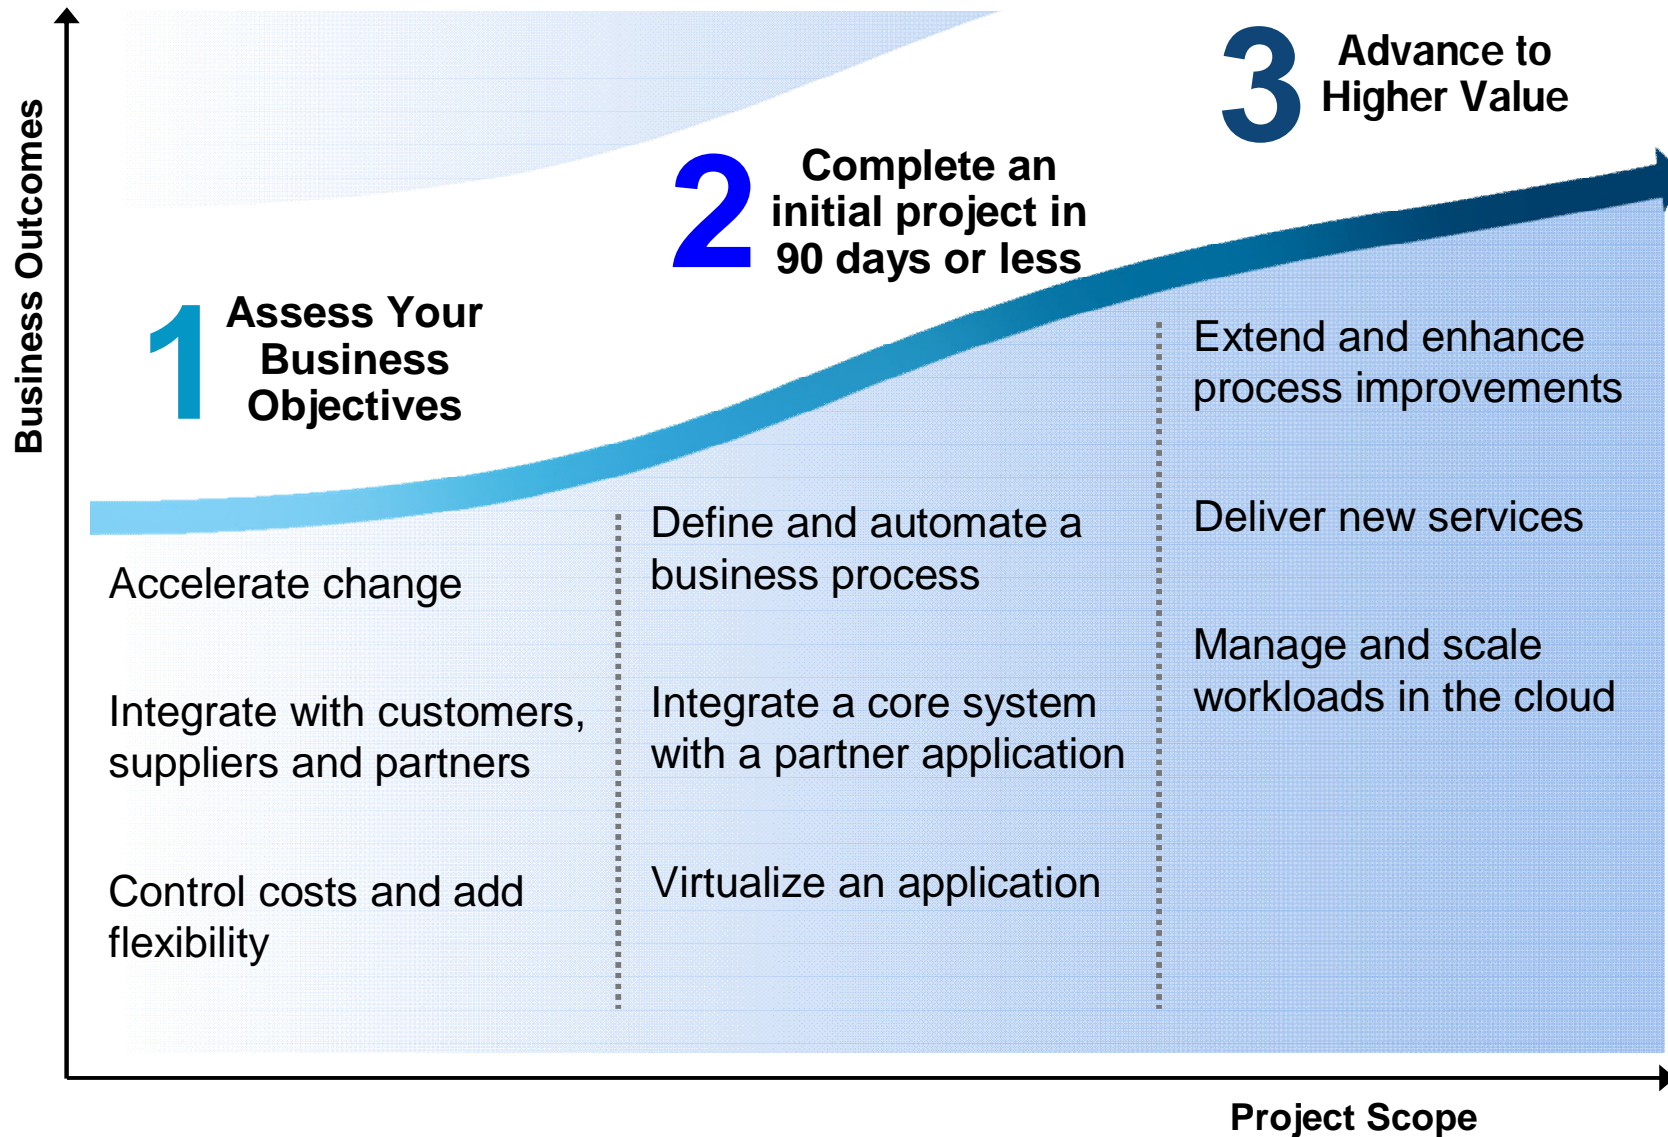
Business Outcomes

1 Assess Your Business Objectives

2 Complete an initial project in 90 days or less

3 Advance to Higher Value

Accelerate change

Integrate with customers, suppliers and partners

Control costs and add flexibility

Define and automate a business process

Integrate a core system with a partner application

Virtualize an application

Extend and enhance process improvements

Deliver new services

Manage and scale workloads in the cloud

Project Scope